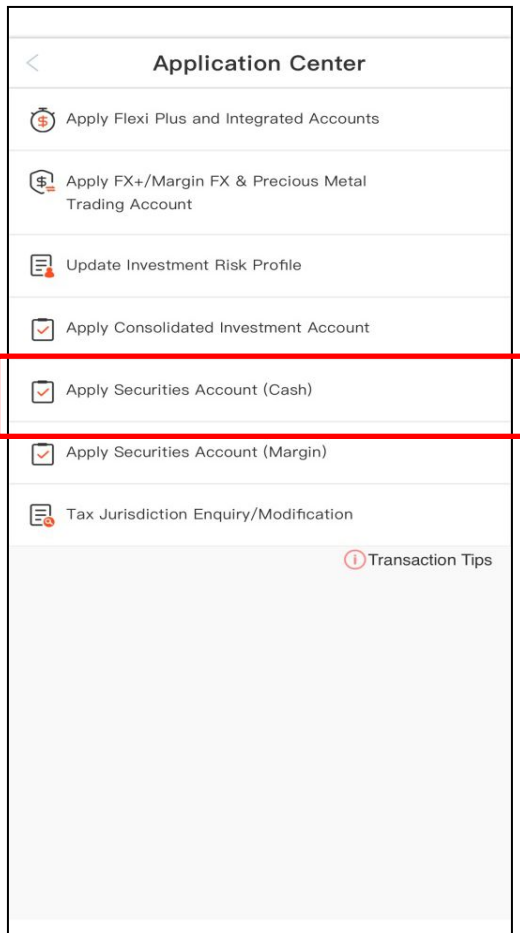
Application Center

Apply Flexi Plus and Integrated Accounts

Apply FX+/Margin FX & Precious Metal Trading Account

Update Investment Risk Profile

Apply Consolidated Investment Account

Apply Securities Account (Cash)

Apply Securities Account (Margin)

Tax Jurisdiction Enquiry/Modification

Transaction Tips